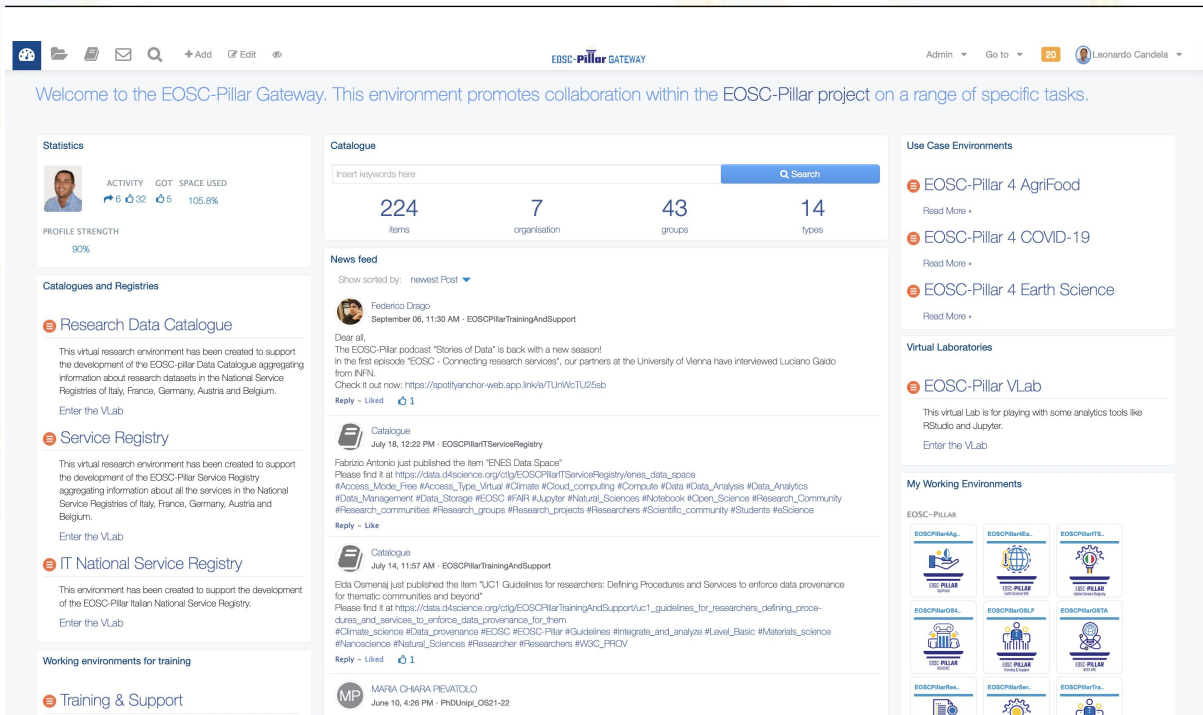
+Add Edit

EOSC-Pillar GATEWAY

Admin Go to 20 Leonardo Candela

Welcome to the EOSC-Pillar Gateway. This environment promotes collaboration within the EOSC-Pillar project on a range of specific tasks.

Statistics

ACTIVITY GOT SPACE USED
6 32 5 105.8%

PROFILE STRENGTH
90%

Catalogues and Registries

Research Data Catalogue

This virtual research environment has been created to support the development of the EOSC-pillar Data Catalogue aggregating information about research datasets in the National Service Registries of Italy, France, Germany, Austria and Belgium.

Enter the VLab

Service Registry

This virtual research environment has been created to support the development of the EOSC-Pillar Service Registry aggregating information about all the services in the National Service Registries of Italy, France, Germany, Austria and Belgium.

Enter the VLab

IT National Service Registry

This environment has been created to support the development of the EOSC-Pillar Italian National Service Registry.

Enter the VLab

Working environments for training

Training & Support

Catalogue

Insert keywords here

Search

| 224 | 7 | 43 | 14 |
|---|---|---|---|
| items | organisation | groups | types |

News feed

Show sorted by: newest Post

Federico Drago
September 06, 11:30 AM - EOSCPillarTrainingAndSupport

Dear all,
The EOSC-Pillar podcast "Stories of Data" is back with a new season!
In the first episode "EOSC - Connecting research services", our partners at the University of Vienna have interviewed Luciano Gaido from INFN.
Check it out now: https://spotifyanchor-web.app.link/e/TUnWcTU25sb

Reply - Liked 1

Catalogue
July 18, 12:22 PM - EOSCPillarITServiceRegistry

Fabrizio Antonio just published the item "ENES Data Space"
Please find it at https://data.d4science.org/ctlg/EOSCPillarITServiceRegistry/enes_data_space
#Access_Mode_Free #Access_Type_Virtual #Climate #Cloud_computing #Compute #Data #Data_Analysis #Data_Analytics #Data_Management #Data_Storage #EOSC #FAIR #Jupyter #Natural_Sciences #Notebook #Open_Science #Research_Community #Research_communities #Research_groups #Research_projects #Researchers #Scientific_community #Students #eScience

Reply - Like

Catalogue
July 14, 11:57 AM - EOSCPillarTrainingAndSupport

Elda Osmenaj just published the item "UC1 Guidelines for researchers: Defining Procedures and Services to enforce data provenance for thematic communities and beyond"
Please find it at https://data.d4science.org/ctlg/EOSCPillarTrainingAndSupport/uc1_guidelines_for_researchers_defining_procedures_and_services_to_enforce_data_provenance_for_them
#Climate_science #Data_provenance #EOSC #EOSC-Pillar #Guidelines #Integrate_and_analyze #Level_Basic #Materials_science #Nanoscience #Natural_Sciences #Researcher #Researchers #W3C_PROV

Reply - Liked 1

MARIA CHIARA PIEVATOLO
June 10, 4:26 PM - PhDUnipi_OS21-22

Use Case Environments

EOSC-Pillar 4 AgriFood
Read More

EOSC-Pillar 4 COVID-19
Read More

EOSC-Pillar 4 Earth Science
Read More

Virtual Laboratories

EOSC-Pillar VLab

This virtual Lab is for playing with some analytics tools like RStudio and Jupyter.

Enter the VLab

My Working Environments

EOSC-PILLAR

EOSCPillar4Ag.. EOSCPillar4Ea.. EOSCPillarITS..
EOSCPillarOS4.. EOSCPillarOSLF EOSCPillarOSTA
EOSCPillarRes.. EOSCPillarSer.. EOSCPillarTra..